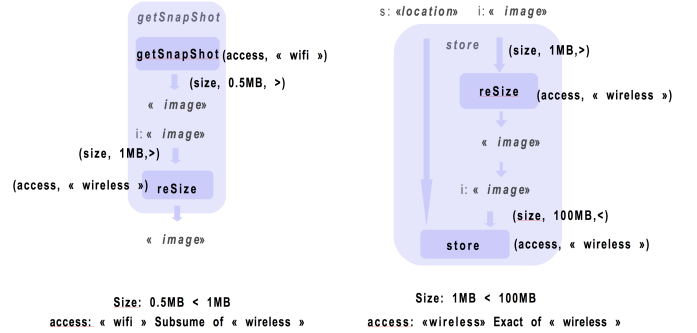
getSnapShot

getSnapShot (access, « wifi »)

(size, 0.5MB, >)

« image»

i: « image»

(size, 1MB,>)

(access, « wireless ») reSize

« image»

s: «location» i: « image»

store

(size, 1MB,>)

reSize (access, « wireless »)

« image»

i: « image»

(size, 100MB,<)

store (access, « wireless »)

Size: 0.5MB < 1MB

access: « wifi » Subsume of « wireless »

Size: 1MB < 100MB

access: «wireless» Exact of « wireless »